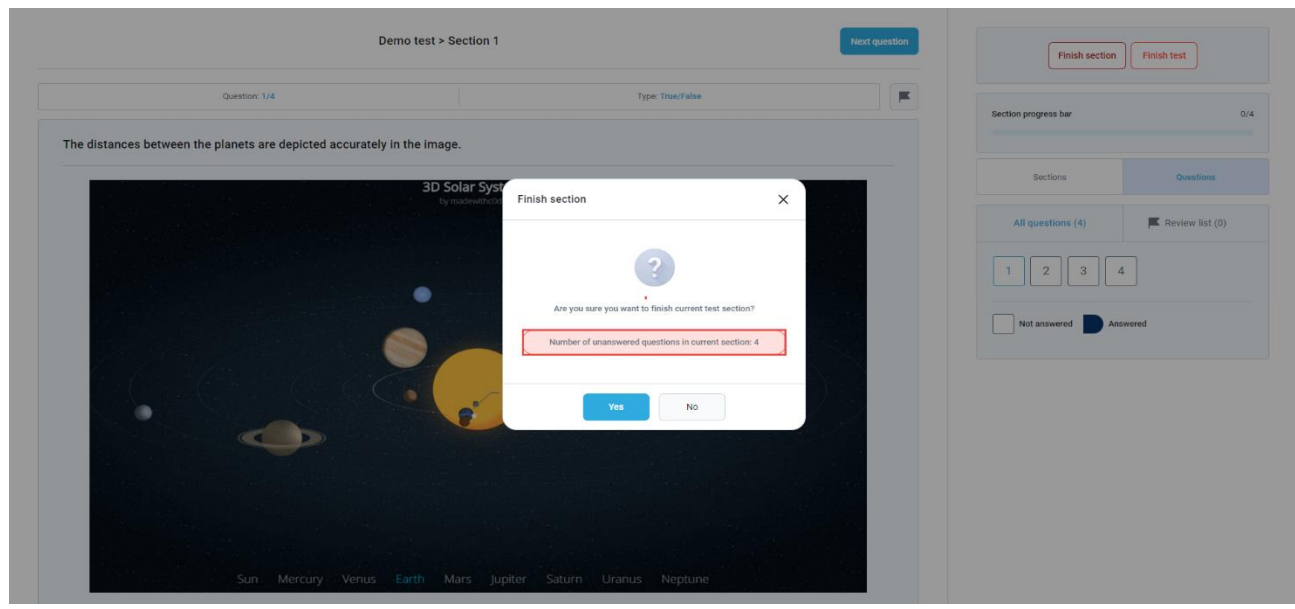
Demo test > Section 1

Next question

Question: 1/4

Type: True/False

The distances between the planets are depicted accurately in the image.

3D Solar Syst

by madewithco

Sun Mercury Venus Earth Mars Jupiter Saturn Uranus Neptune

Finish section

Are you sure you want to finish current test section?

Number of unanswered questions in current section: 4

Yes

No

Finish section

Finish test

Section progress bar

0/4

Sections

Questions

All questions (4)

Review list (0)

1 2 3 4

Not answered

Answered